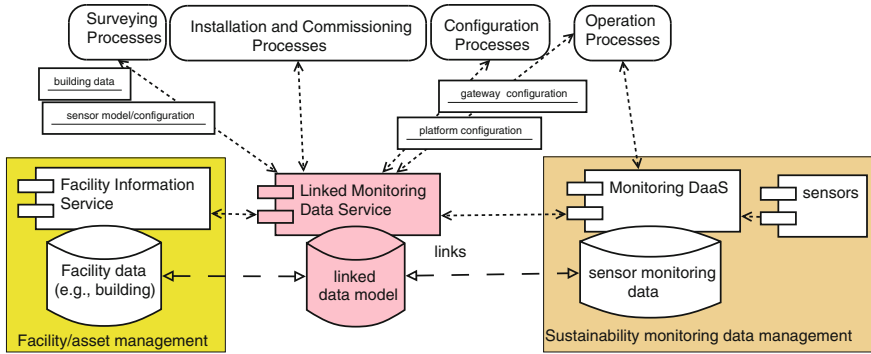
Surveying Processes

Installation and Commissioning Processes

Configuration Processes

Operation Processes

building data

sensor model/configuration

gateway configuration

platform configuration

Facility Information Service

Linked Monitoring Data Service

Monitoring DaaS

sensors

Facility data (e.g., building)

linked data model

links

sensor monitoring data

Facility/asset management

Sustainability monitoring data management